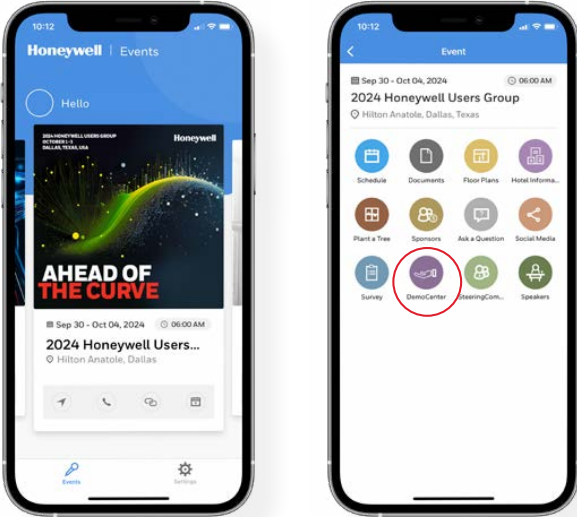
10:12

Honeywell | Events

Hello

2024 HONEYWELL USERS GROUP
OCTOBER 1-3
DALLAS, TEXAS, USA

Honeywell

AHEAD OF THE CURVE

Sep 30 - Oct 04, 2024

06:00 AM

2024 Honeywell Users...

Hilton Anatole, Dallas

Events

Settings

10:12

Event

Sep 30 - Oct 04, 2024

06:00 AM

2024 Honeywell Users Group

Hilton Anatole, Dallas, Texas

Schedule

Documents

Floor Plans

Hotel Informa...

Plant a Tree

Sponsors

Ask a Question

Social Media

Survey

DemoCenter

SteeringCom...

Speakers